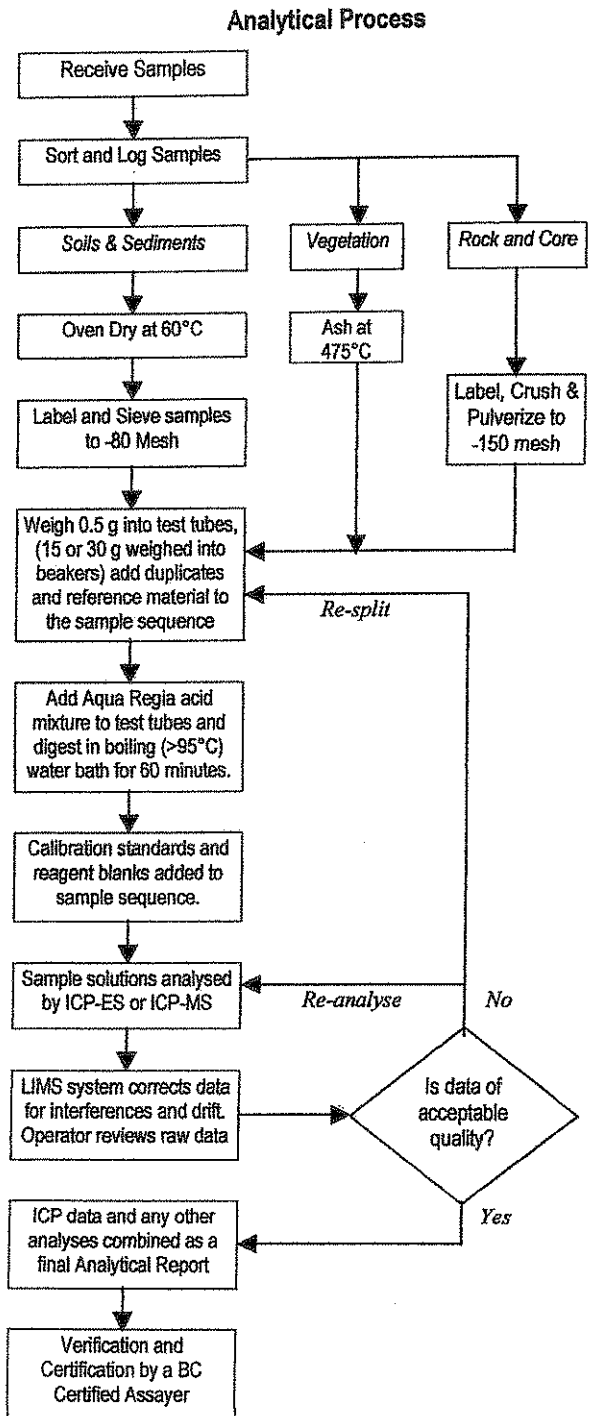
Analytical Process

Receive Samples

Sort and Log Samples

Soils & Sediments

Vegetation

Rock and Core

Oven Dry at 60°C

Ash at 475°C

Label and Sieve samples to -80 Mesh

Label, Crush & Pulverize to -150 mesh

Weigh 0.5 g into test tubes, (15 or 30 g weighed into beakers) add duplicates and reference material to the sample sequence

Re-split

Add Aqua Regia acid mixture to test tubes and digest in boiling (>95°C) water bath for 60 minutes.

Calibration standards and reagent blanks added to sample sequence.

Sample solutions analysed by ICP-ES or ICP-MS

Re-analyse

No

LIMS system corrects data for interferences and drift. Operator reviews raw data

Is data of acceptable quality?

Yes

ICP data and any other analyses combined as a final Analytical Report

Verification and Certification by a BC Certified Assayer